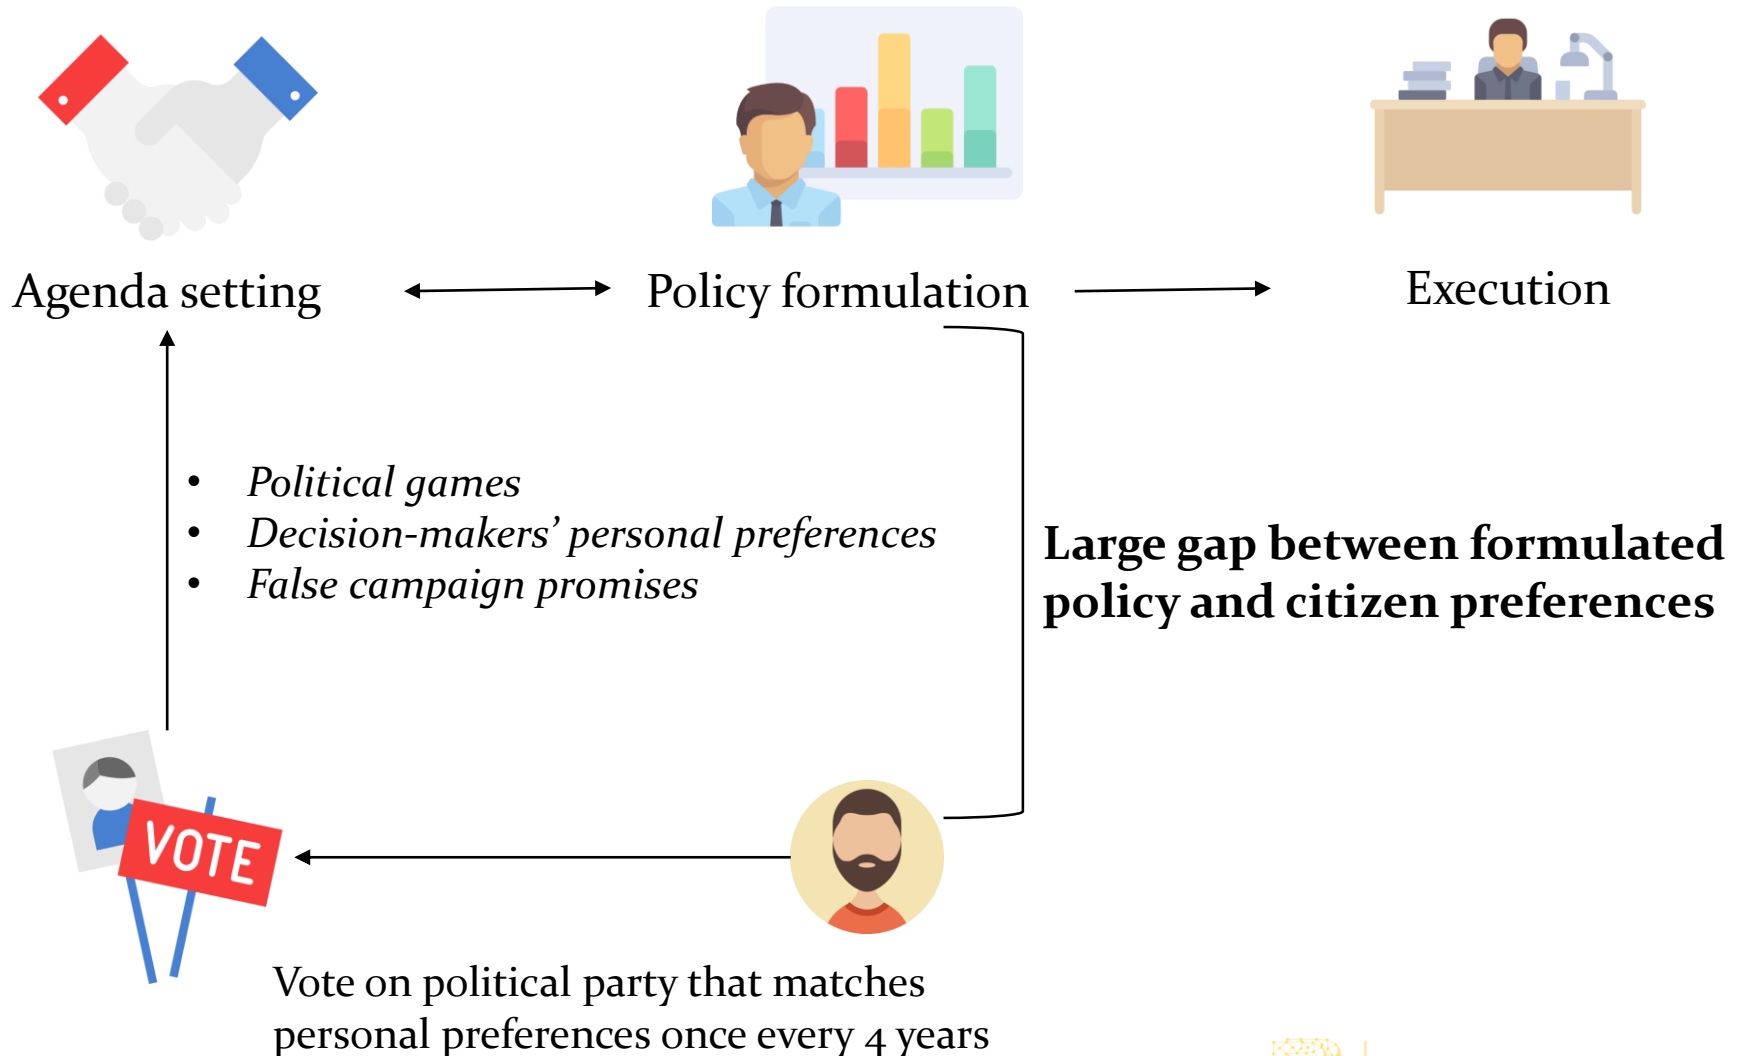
Agenda setting

Policy formulation

Execution

- Political games
- Decision-makers' personal preferences
- False campaign promises

Large gap between formulated policy and citizen preferences

VOTE

Vote on political party that matches personal preferences once every 4 years